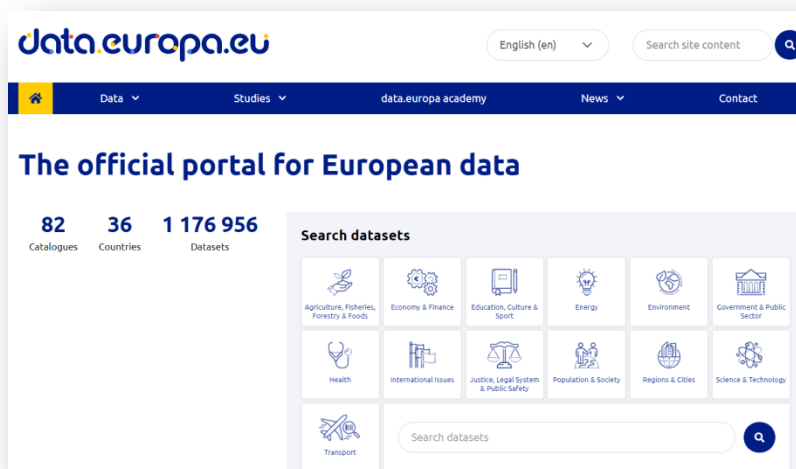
data.europa.eu

English (en)

Search site content

Data Studies data.europa academy News Contact

The official portal for European data

82
Catalogues

36
Countries

1 176 956
Datasets

Search datasets

Agriculture, Fisheries, Forestry & Foods
Economy & Finance
Education, Culture & Sport
Energy
Environment
Government & Public Sector
Health
International Issues
Justice, Legal System & Public Safety
Population & Society
Regions & Cities
Science & Technology
Transport

Search datasets